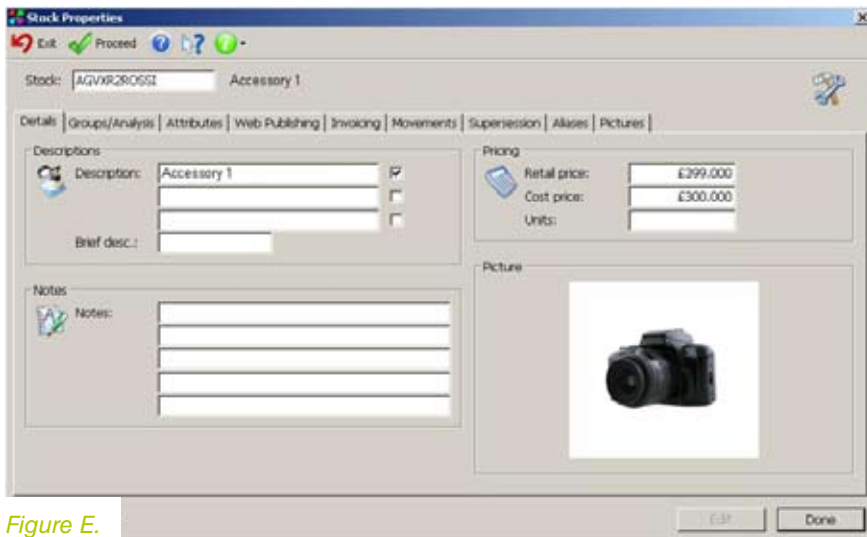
Stock Properties

Exit Proceed

Stock: AGVXR2ROSSI Accessory 1

Details | Groups/Analysis | Attributes | Web Publishing | Invoicing | Movements | Supersession | Aliases | Pictures

Descriptions

Description: Accessory 1

Brief desc.:

Pricing

Retail price: £399.000

Cost price: £300.000

Units:

Notes

Notes:

Picture

Figure E.

Edit Done